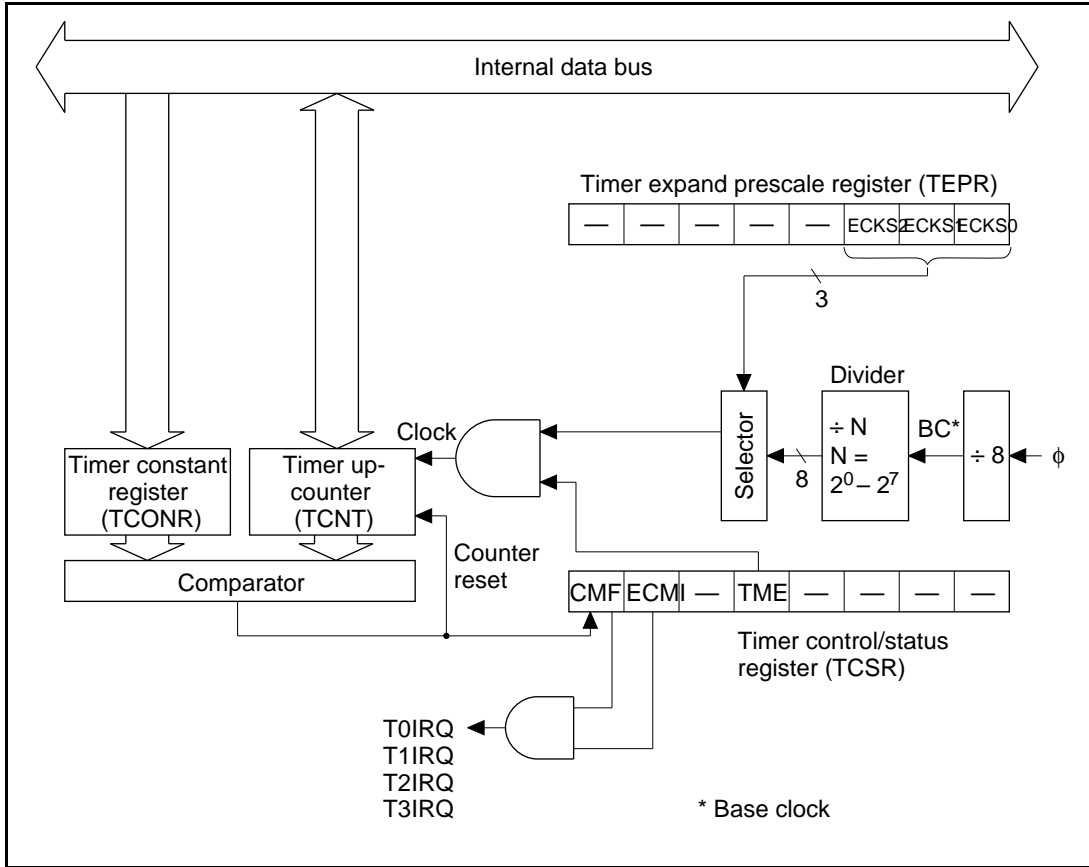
Internal data bus

Timer expand prescale register (TEPR)

| — | — | — | — | — | ECKS2 | ECKS1 | ECKS0 |
|---|---|---|---|---|---|---|---|

3

Divider

Clock

Selector

÷ N
N =
$2^0 - 2^7$

BC*

÷ 8

$\phi$

8

Timer constant register (TCONR)

Timer up-counter (TCNT)

Counter reset

Comparator

| CMF | ECMI | — | TME | — | — | — | — |
|---|---|---|---|---|---|---|---|

Timer control/status register (TCSR)

T0IRQ
T1IRQ
T2IRQ
T3IRQ

* Base clock